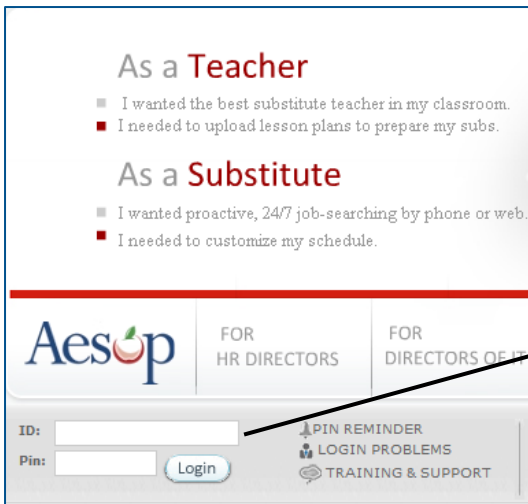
As a Teacher

I wanted the best substitute teacher in my classroom.
I needed to upload lesson plans to prepare my subs.

As a Substitute

I wanted proactive, 24/7 job-searching by phone or web.
I needed to customize my schedule.

Aesop

FOR
HR DIRECTORS

FOR
DIRECTORS OF IT

ID:
Pin:
Login

PIN REMINDER
LOGIN PROBLEMS
TRAINING & SUPPORT